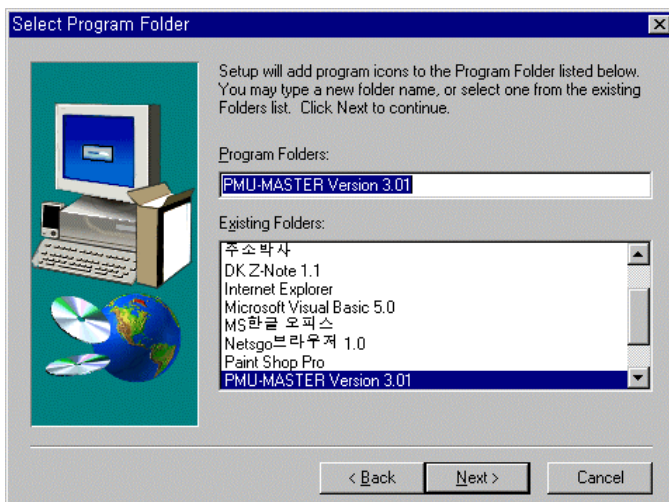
Select Program Folder

Setup will add program icons to the Program Folder listed below. You may type a new folder name, or select one from the existing Folders list. Click Next to continue.

Program Folders:

PMU-MASTER Version 3.01

Existing Folders:

주소박사
DK Z-Note 1.1
Internet Explorer
Microsoft Visual Basic 5.0
MS한글 오피스
Netsgo브라우저 1.0
Paint Shop Pro
PMU-MASTER Version 3.01

< Back
Next >
Cancel